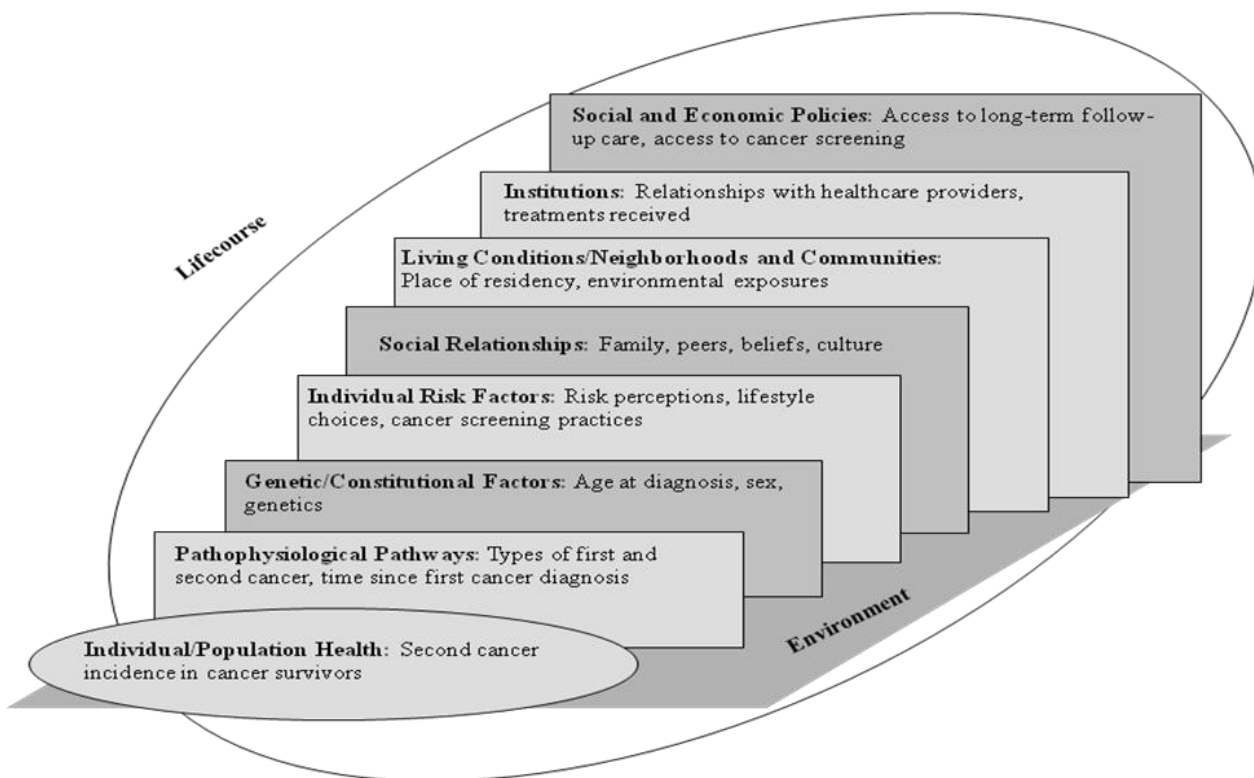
Lifecourse

Social and Economic Policies: Access to long-term follow-up care, access to cancer screening

Institutions: Relationships with healthcare providers, treatments received

Living Conditions/Neighborhoods and Communities: Place of residency, environmental exposures

Social Relationships: Family, peers, beliefs, culture

Individual Risk Factors: Risk perceptions, lifestyle choices, cancer screening practices

Genetic/Constitutional Factors: Age at diagnosis, sex, genetics

Pathophysiological Pathways: Types of first and second cancer, time since first cancer diagnosis

Individual/Population Health: Second cancer incidence in cancer survivors

Environment